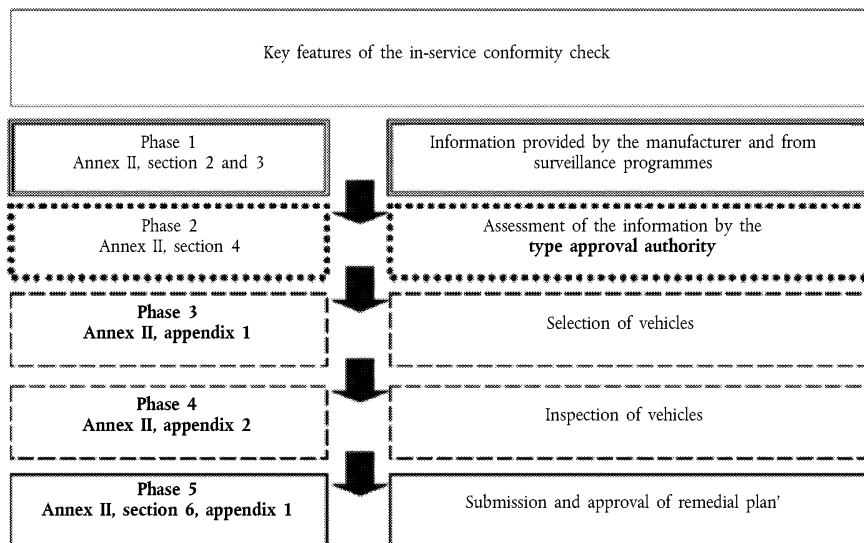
Key features of the in-service conformity check

Phase 1
Annex II, section 2 and 3

Information provided by the manufacturer and from surveillance programmes

Phase 2
Annex II, section 4

Assessment of the information by the **type approval authority**

**Phase 3**
**Annex II, appendix 1**

Selection of vehicles

**Phase 4**
**Annex II, appendix 2**

Inspection of vehicles

**Phase 5**
**Annex II, section 6, appendix 1**

Submission and approval of remedial plan'